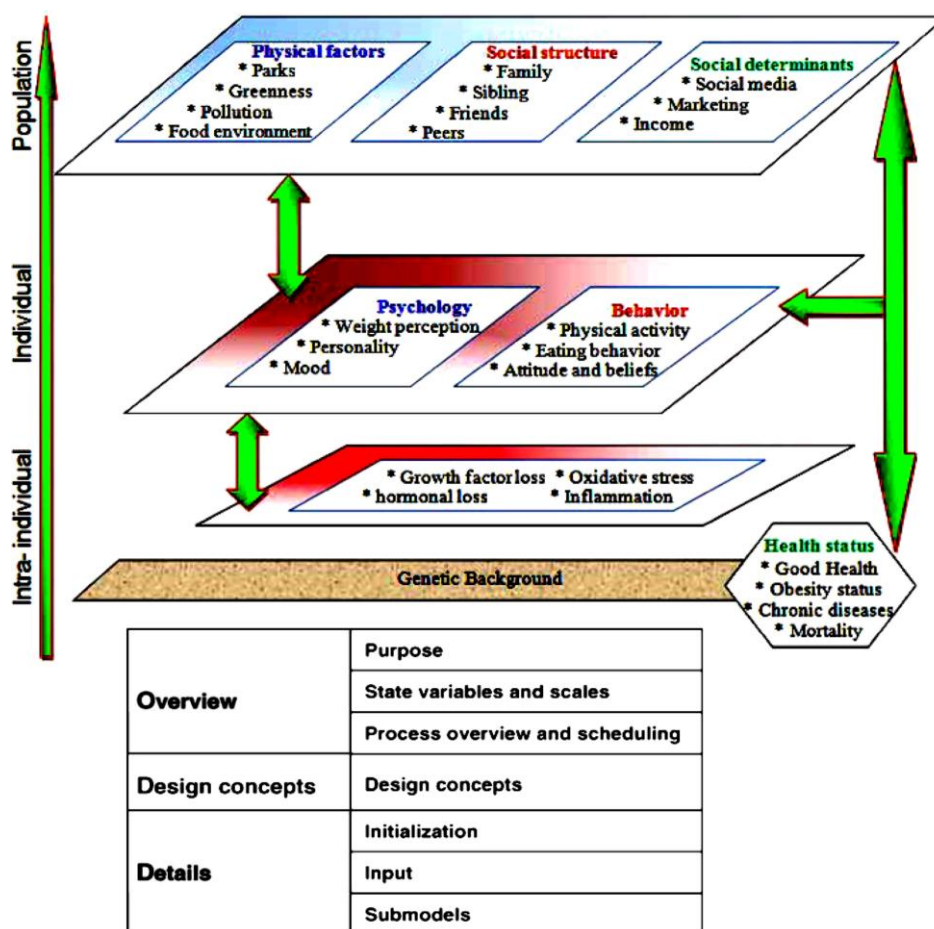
Population

Physical factors
* Parks
* Greenness
* Pollution
* Food environment

Social structure
* Family
* Sibling
* Friends
* Peers

Social determinants
* Social media
* Marketing
* Income

Individual

Psychology
* Weight perception
* Personality
* Mood

Behavior
* Physical activity
* Eating behavior
* Attitude and beliefs

Intra- individual

* Growth factor loss * Oxidative stress
* hormonal loss * Inflammation

Genetic Background

Health status
* Good Health
* Obesity status
* Chronic diseases
* Mortality

| | |
|---|---|
| Overview | Purpose |
| | State variables and scales |
| | Process overview and scheduling |
| Design concepts | Design concepts |
| Details | Initialization |
| | Input |
| | Submodels |